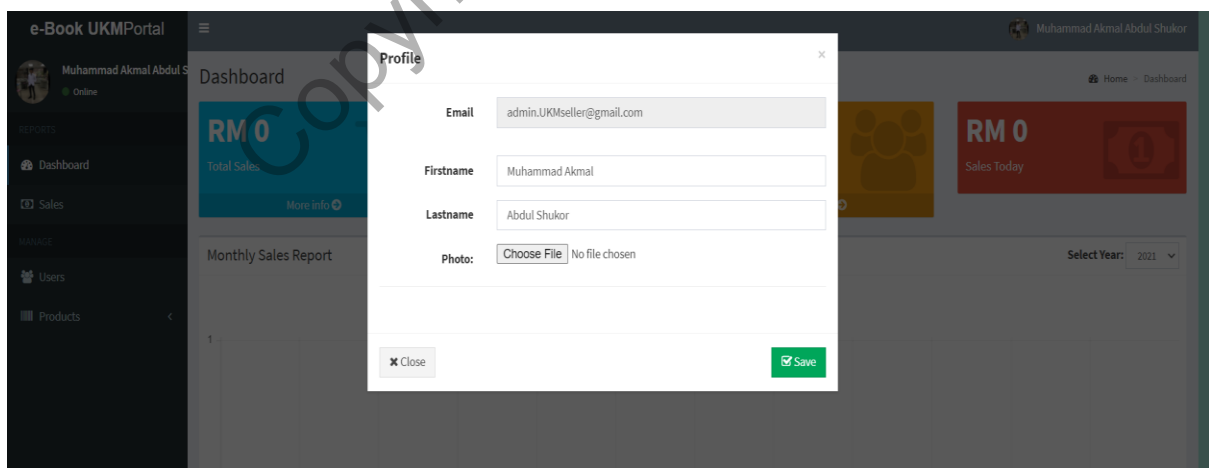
e-Book UKMPortal

Muhammad Akmal Abdul Shukor

Muhammad Akmal Abdul S
Online

REPORTS

Dashboard

Sales

MANAGE

Users

Products

Dashboard

Home > Dashboard

RM 0
Total Sales
More info

RM 0
Sales Today

Monthly Sales Report

Select Year: 2021

1

Copy

Profile
×

Email admin.UKMseller@gmail.com

Firstname Muhammad Akmal

Lastname Abdul Shukor

Photo: Choose File No file chosen

Close

Save